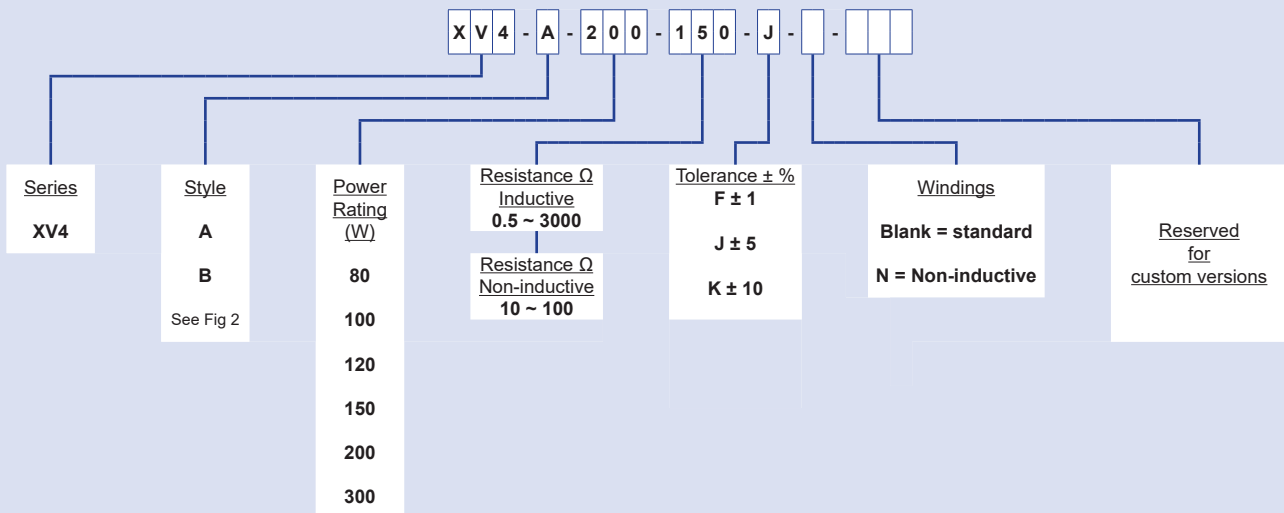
X V 4 - A - 2 0 0 - 1 5 0 - J - - 

Series
XV4

Style
A
B
See Fig 2

Power Rating (W)
80
100
120
150
200
300

Resistance Ω Inductive
0.5 ~ 3000

Resistance Ω Non-inductive
10 ~ 100

Tolerance ± %
F ± 1
J ± 5
K ± 10

Windings
Blank = standard
N = Non-inductive

Reserved for custom versions